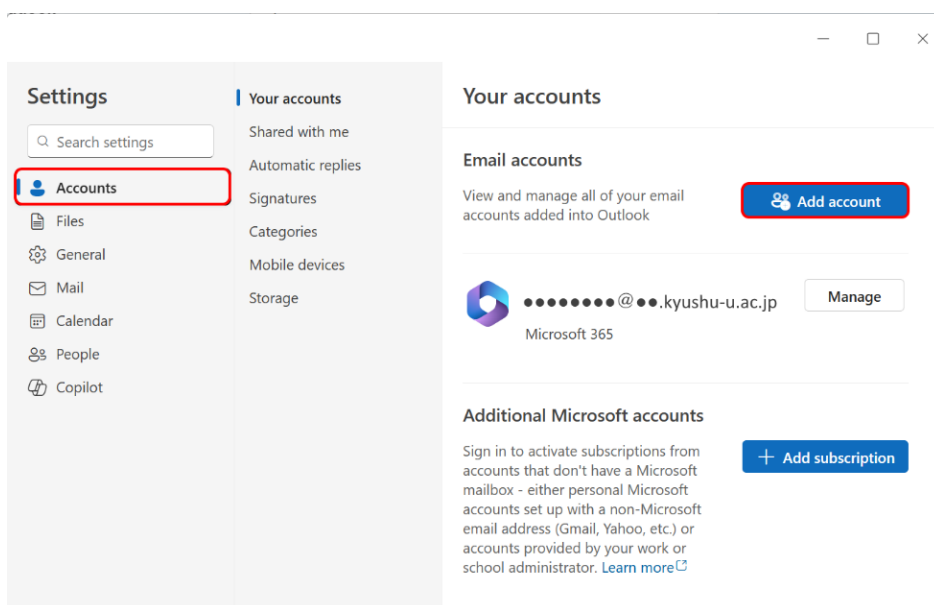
Settings

Search settings

Accounts
Files
General
Mail
Calendar
People
Copilot

Your accounts
Shared with me
Automatic replies
Signatures
Categories
Mobile devices
Storage

Your accounts

Email accounts

View and manage all of your email accounts added into Outlook

Add account

●●●●●●●●@●●.kyushu-u.ac.jp
Microsoft 365

Manage

Additional Microsoft accounts

Sign in to activate subscriptions from accounts that don't have a Microsoft mailbox - either personal Microsoft accounts set up with a non-Microsoft email address (Gmail, Yahoo, etc.) or accounts provided by your work or school administrator. Learn more

Add subscription